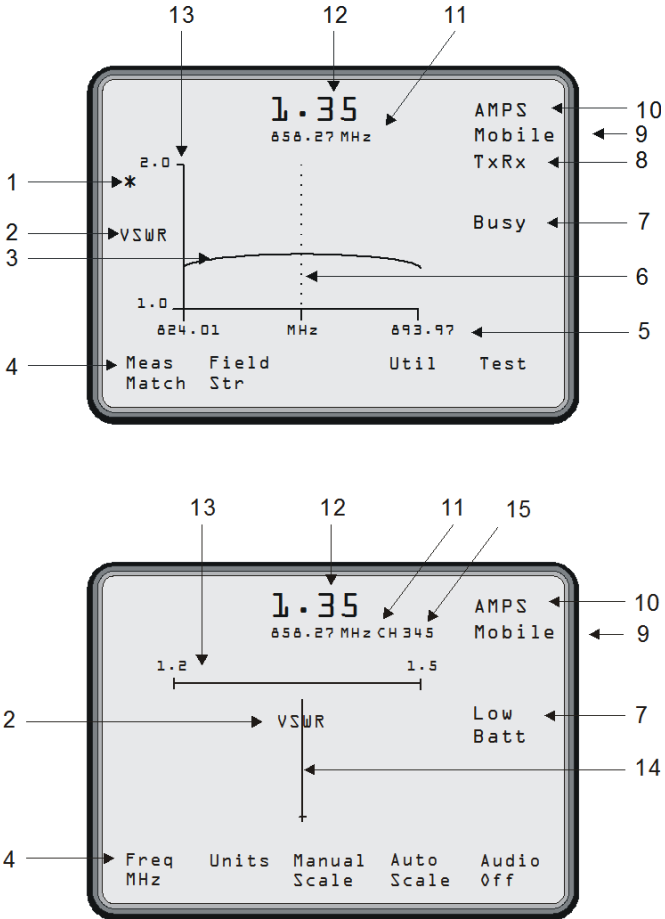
13
12
11
1.35
858.27 MHz
AMPS
10
Mobile
9
TxRx
8
2.0
1
*
2
VSWR
Busy
7
3
6
1.0
824.01
MHz
893.97
5
4
Meas Match
Field Str
Util
Test

13
12
11
15
1.35
858.27 MHz CH 345
AMPS
10
Mobile
9
1.2
1.5
2
VSWR
Low Batt
7
14
4
Freq MHz
Units
Manual Scale
Auto Scale
Audio Off